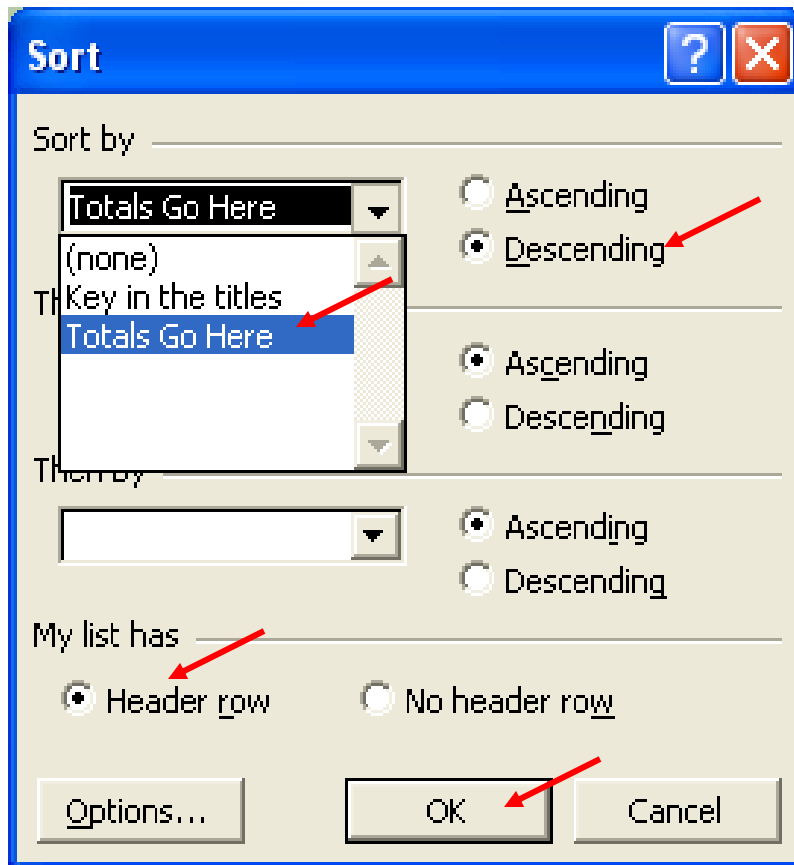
Sort

?

Sort by

Totals Go Here

(none)
Key in the titles
Totals Go Here

Ascending
Descending

Th

Ascending
Descending

Then by

Ascending
Descending

My list has

Header row
No header row

Options...
OK
Cancel